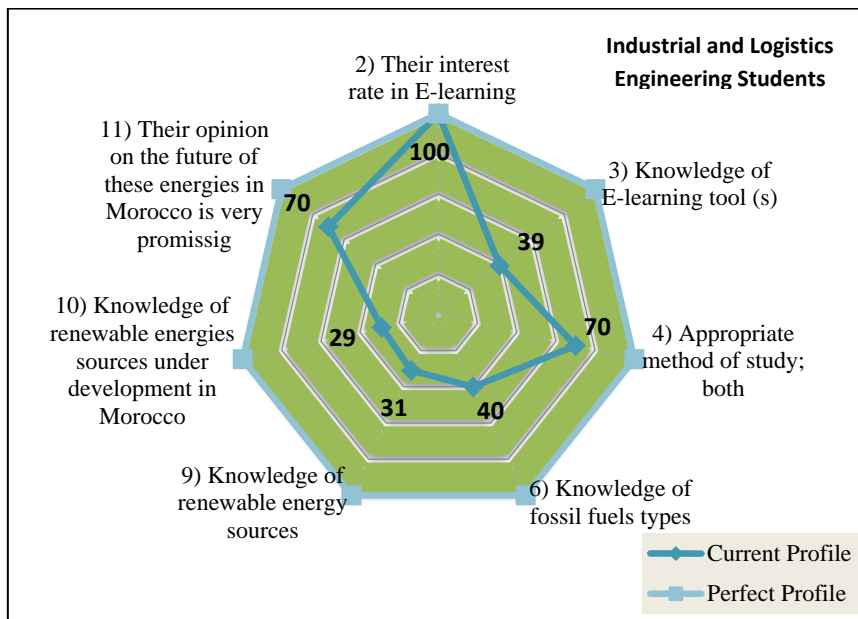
Industrial and Logistics Engineering Students

2) Their interest rate in E-learning

100

3) Knowledge of E-learning tool (s)

39

4) Appropriate method of study; both

70

6) Knowledge of fossil fuels types

40

9) Knowledge of renewable energy sources

31

10) Knowledge of renewable energies sources under development in Morocco

29

11) Their opinion on the future of these energies in Morocco is very promissig

70

Current Profile
Perfect Profile